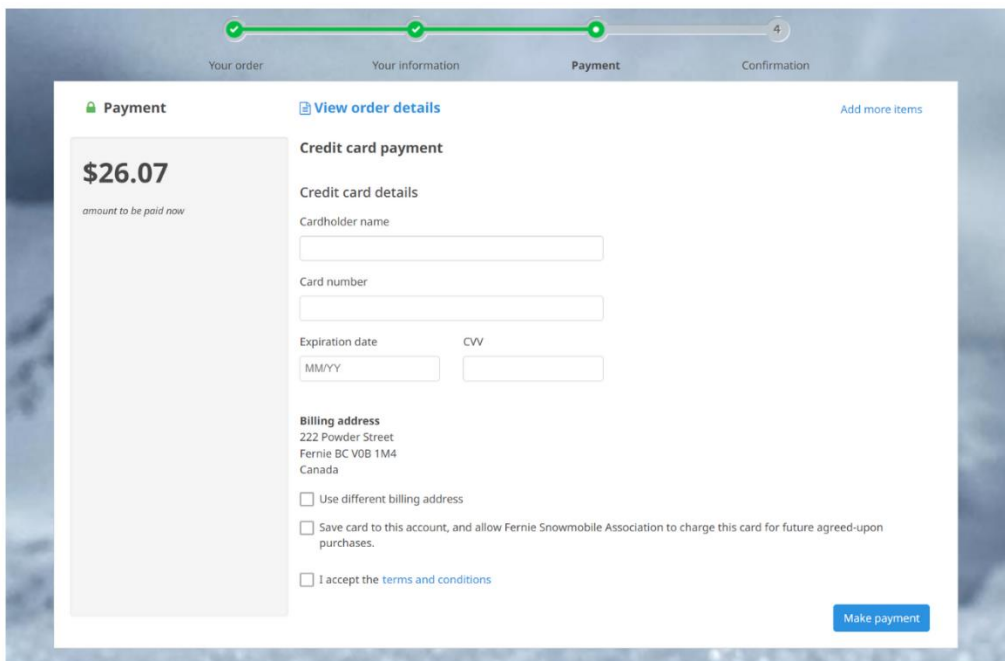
4

Your order

Your information

Payment

Confirmation

Payment

View order details

Add more items

$26.07

amount to be paid now

Credit card payment

Credit card details

Cardholder name

Card number

Expiration date

CVV

MM/YY

Billing address
222 Powder Street
Fernie BC V0B 1M4
Canada

Use different billing address

Save card to this account, and allow Fernie Snowmobile Association to charge this card for future agreed-upon purchases.

I accept the terms and conditions

Make payment